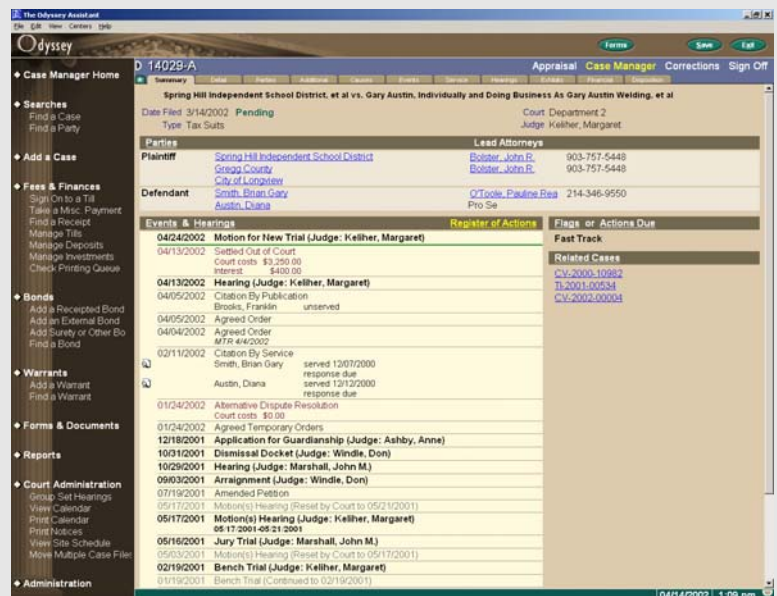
The Odyssey Assistant
File Edit View Centers Help

Odyssey

Forms Save Exit

Case Manager Home

Searches
Find a Case
Find a Party

Add a Case

Fees & Finances
Sign On to a Till
Take a Misc. Payment
Find a Receipt
Manage Tills
Manage Deposits
Manage Investments
Check Printing Queue

Bonds
Add a Receipted Bond
Add an External Bond
Add Surety or Other Bo
Find a Bond

Warrants
Add a Warrant
Find a Warrant

Forms & Documents

Reports

Court Administration
Group Set Hearings
View Calendar
Print Calendar
Print Notices
View Site Schedule
Move Multiple Case Files

Administration

D 14029-A

Appraisal Case Manager Corrections Sign Off

Summary Detail Parties Additional Causes Events Service Hearings Exhibits Financial Disposition

Spring Hill Independent School District, et al vs. Gary Austin, Individually and Doing Business As Gary Austin Welding, et al

Date Filed 3/14/2002 Pending
Type Tax Suits
Court Department 2
Judge Keliher, Margaret

| Parties | | Lead Attorneys | |
|---|---|---|---|
| Plaintiff | Spring Hill Independent School District | Bolster, John R. | 903-757-5448 |
| | Gregg County | Bolster, John R. | 903-757-5448 |
| | City of Longview | | |
| Defendant | Smith, Brian Gary | O'Toole, Pauline Rea | 214-346-9550 |
| | Austin, Diana | Pro Se | |

Events & Hearings
Register of Actions

04/24/2002 Motion for New Trial (Judge: Keliher, Margaret)
04/13/2002 Settled Out of Court
Court costs $3,250.00
Interest $400.00
04/13/2002 Hearing (Judge: Keliher, Margaret)
04/05/2002 Citation By Publication
Brooks, Franklin unserved
04/05/2002 Agreed Order
04/04/2002 Agreed Order
MTR 4/4/2002
02/11/2002 Citation By Service
Smith, Brian Gary served 12/07/2000
response due
Austin, Diana served 12/12/2000
response due
01/24/2002 Alternative Dispute Resolution
Court costs $0.00
01/24/2002 Agreed Temporary Orders
12/18/2001 Application for Guardianship (Judge: Ashby, Anne)
10/31/2001 Dismissal Docket (Judge: Windle, Don)
10/29/2001 Hearing (Judge: Marshall, John M.)
09/03/2001 Arraignment (Judge: Windle, Don)
07/19/2001 Amended Petition
05/17/2001 Motion(s) Hearing (Reset by Court to 05/21/2001)
05/17/2001 Motion(s) Hearing (Judge: Keliher, Margaret)
05/17/2001-05/21/2001
05/16/2001 Jury Trial (Judge: Marshall, John M.)
05/03/2001 Motion(s) Hearing (Reset by Court to 05/17/2001)
02/19/2001 Bench Trial (Judge: Keliher, Margaret)
01/19/2001 Bench Trial (Continued to 02/19/2001)

Flags or Actions Due
Fast Track

Related Cases
CV-2000-10982
TI-2001-00534
CV-2002-00004

04/14/2002 1:09 pm